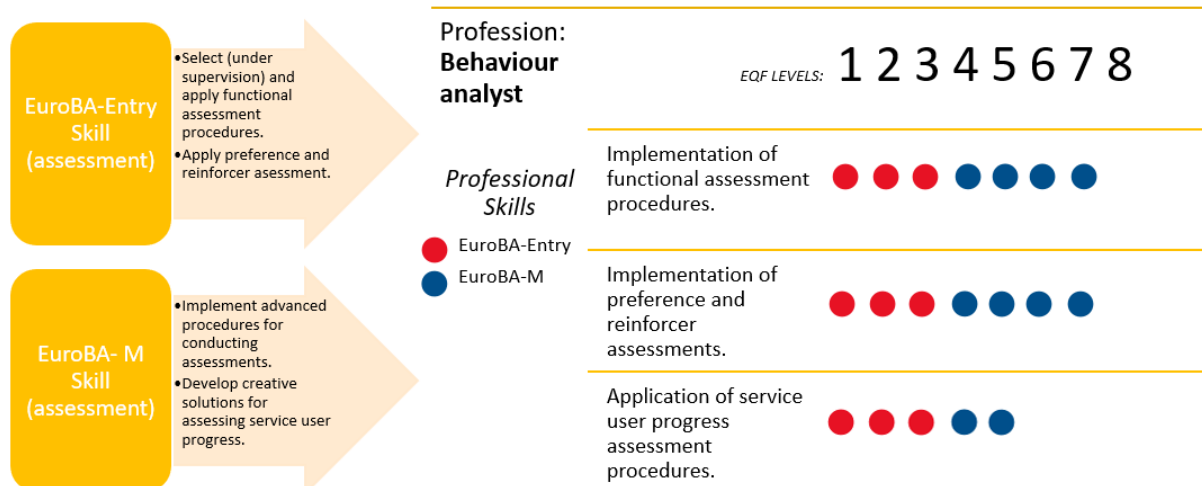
EuroBA-Entry Skill (assessment)

•Select (under supervision) and apply functional assessment procedures.
•Apply preference and reinforcer asessment.

EuroBA- M Skill (assessment)

•Implement advanced procedures for conducting assessments.
•Develop creative solutions for assessing service user progress.

Profession: **Behaviour analyst**

EQF LEVELS: 1 2 3 4 5 6 7 8

*Professional Skills*

EuroBA-Entry
EuroBA-M

Implementation of functional assessment procedures.

Implementation of preference and reinforcer assessments.

Application of service user progress assessment procedures.